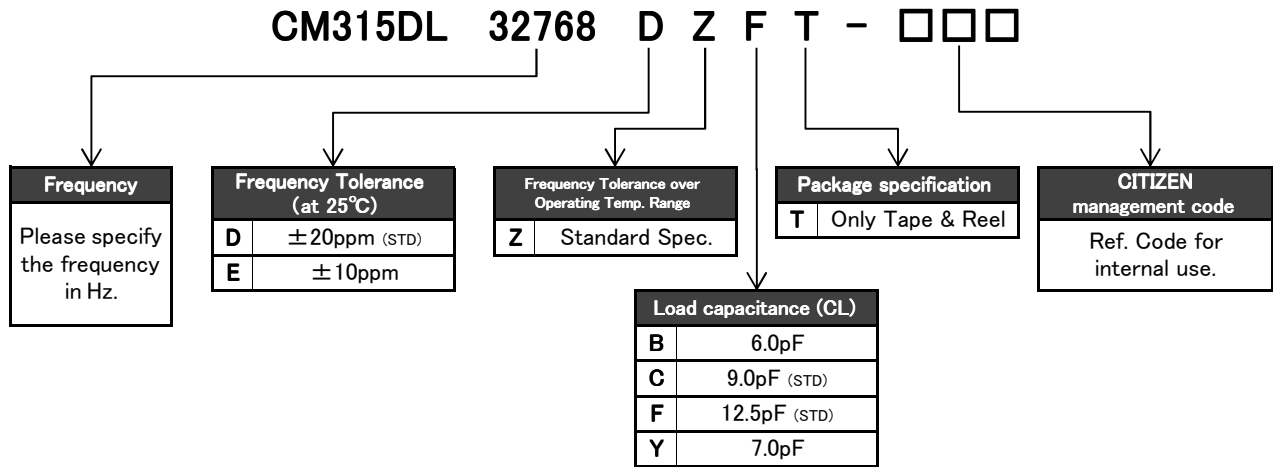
CM315DL 32768 D Z F T - □□□

Frequency

Please specify the frequency in Hz.

Frequency Tolerance (at 25℃)

| D | ±20ppm (STD) |
|---|---|
| E | ±10ppm |

Frequency Tolerance over Operating Temp. Range

| Z | Standard Spec. |
|---|---|

Package specification

| T | Only Tape & Reel |
|---|---|

CITIZEN management code

Ref. Code for internal use.

Load capacitance (CL)

| B | 6.0pF |
|---|---|
| C | 9.0pF (STD) |
| F | 12.5pF (STD) |
| Y | 7.0pF |